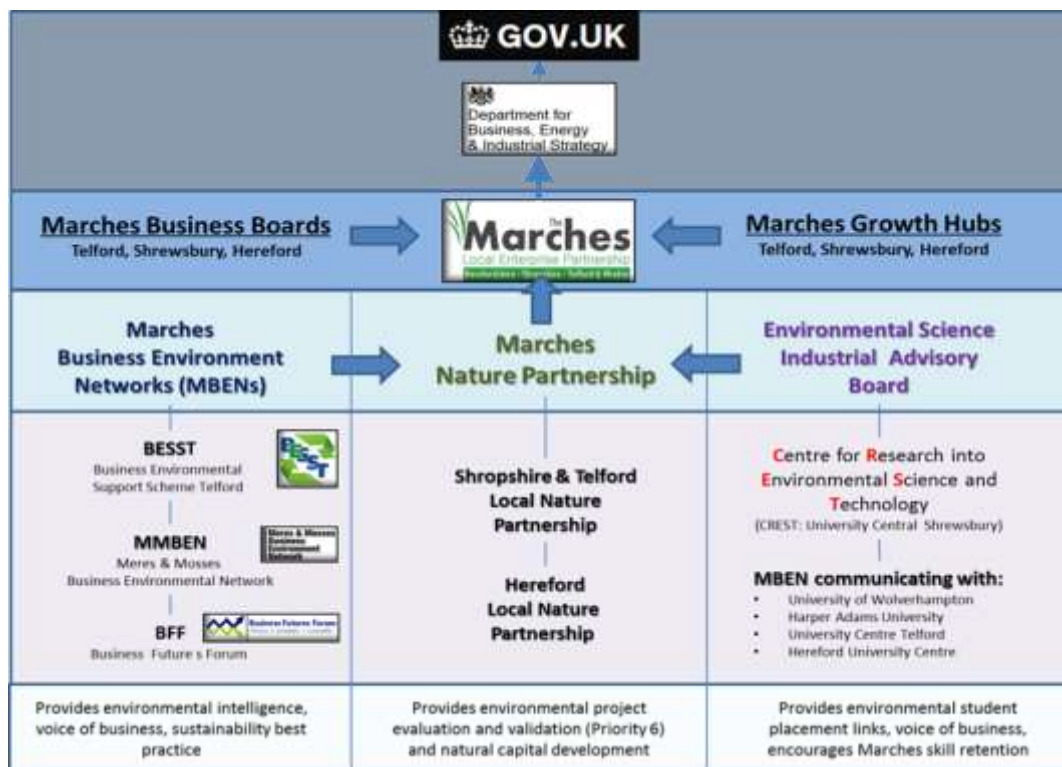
GOV.UK

Department for Business, Energy & Industrial Strategy

Marches Business Boards
Telford, Shrewsbury, Hereford

The Marches
Local Enterprise Partnership
Herefordshire · Shropshire · Telford & Wrekin

Marches Growth Hubs
Telford, Shrewsbury, Hereford

Marches Business Environment Networks (MBENs)

Marches Nature Partnership

Environmental Science Industrial Advisory Board

BESST
Business Environmental Support Scheme Telford

BESST

MMBEN
Meres & Mosses Business Environmental Network

Meres & Mosses Business Environment Network

BFF
Business Future s Forum

Business Futures Forum

Shropshire & Telford Local Nature Partnership

Hereford Local Nature Partnership

Centre for Research into Environmental Science and Technology
(CREST: University Central Shrewsbury)

MBEN communicating with:
• University of Wolverhampton
• Harper Adams University
• University Centre Telford
• Hereford University Centre

Provides environmental intelligence, voice of business, sustainability best practice

Provides environmental project evaluation and validation (Priority 6) and natural capital development

Provides environmental student placement links, voice of business, encourages Marches skill retention